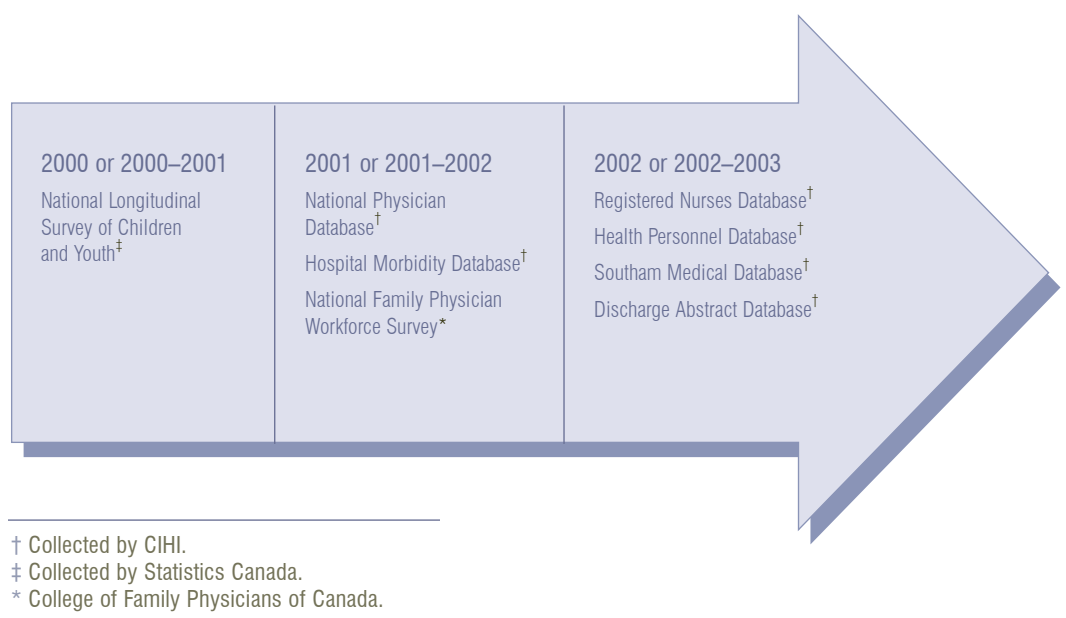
2000 or 2000–2001

National Longitudinal Survey of Children and Youth‡

2001 or 2001–2002

National Physician Database†

Hospital Morbidity Database†

National Family Physician Workforce Survey*

2002 or 2002–2003

Registered Nurses Database†

Health Personnel Database†

Southam Medical Database†

Discharge Abstract Database†

† Collected by CIHI.
‡ Collected by Statistics Canada.
* College of Family Physicians of Canada.